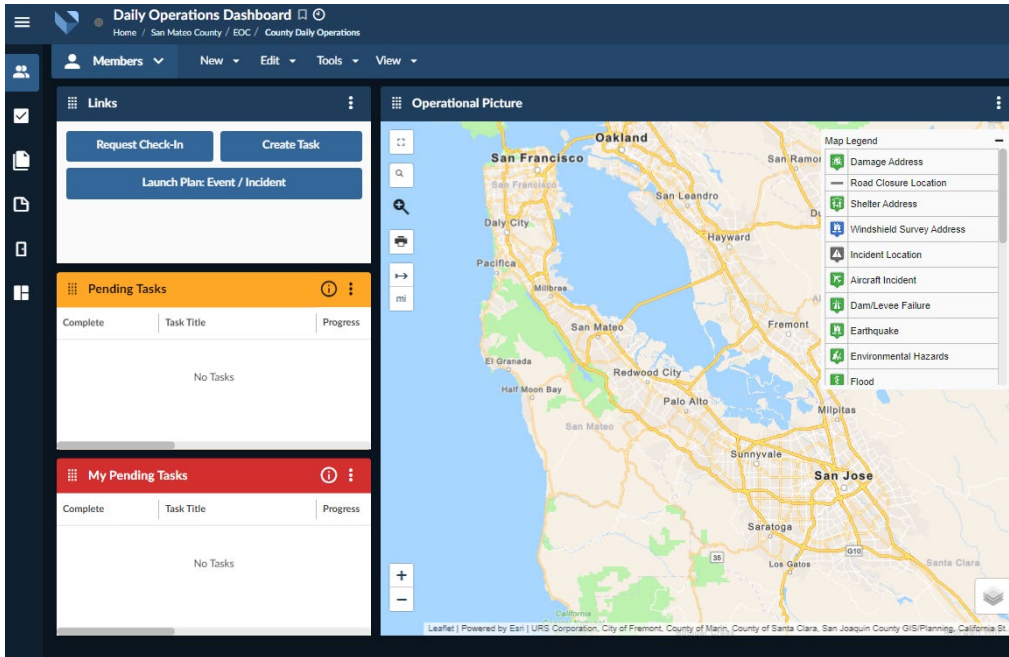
Daily Operations Dashboard
Home / San Mateo County / EOC / County Daily Operations

Members New Edit Tools View

Links

Request Check-In
Create Task
Launch Plan: Event / Incident

Pending Tasks

| Complete | Task Title | Progress |
|---|---|---|

No Tasks

My Pending Tasks

| Complete | Task Title | Progress |
|---|---|---|

No Tasks

Operational Picture

mi

Oakland
San Francisco
San Ramon
San Francisco
San Leandro
Daly City
Hayward
Pacifica
Millbrae
San Mateo
Fremont
El Granada
Redwood City
Half Moon Bay
Palo Alto
Milpitas
San Mateo
Sunnyvale
San Jose
Saratoga
35
G10
Los Gatos
Santa Clara
California

Map Legend
Damage Address
Road Closure Location
Shelter Address
Windshield Survey Address
Incident Location
Aircraft Incident
Dam/Levee Failure
Earthquake
Environmental Hazards
Flood

+
−

Leaflet | Powered by Esri | URS Corporation, City of Fremont, County of Marin, County of Santa Clara, San Joaquin County GIS/Planning, California St